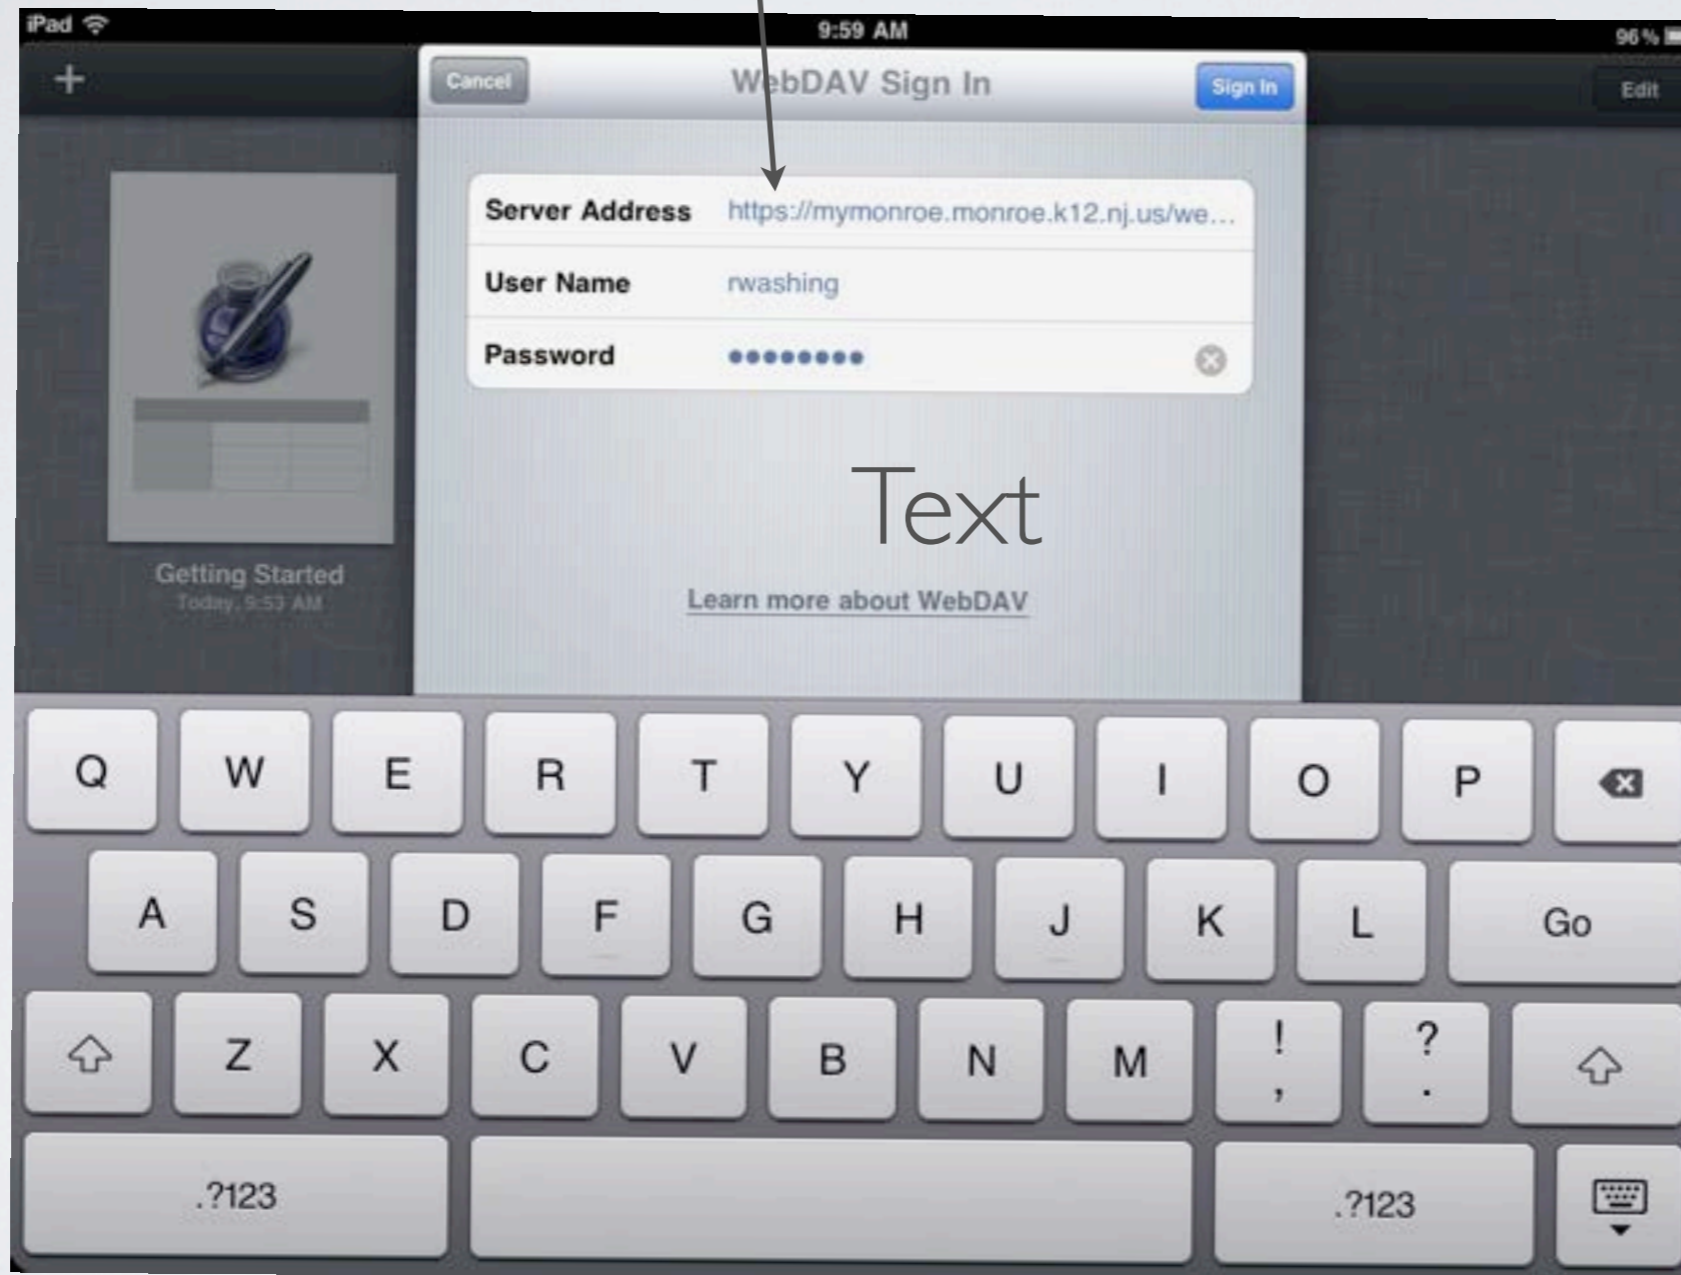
iPad
9:59 AM
96 %

+

Cancel
WebDAV Sign In
Sign In

Edit

Server Address https://mymonroe.monroe.k12.nj.us/we...
User Name rwashing
Password •••••••••

Text

Learn more about WebDAV

Getting Started
Today, 9:53 AM

Q W E R T Y U I O P
A S D F G H J K L Go
Z X C V B N M ! , ? .
.?123 .?123